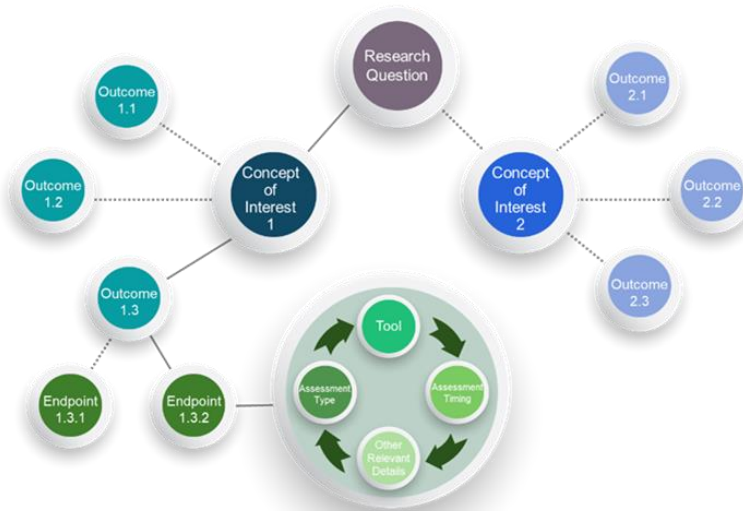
Research Question

Outcome 1.1

Outcome 1.2

Concept of Interest 1

Outcome 1.3

Endpoint 1.3.1

Endpoint 1.3.2

Tool

Assessment Timing

Other Relevant Details

Assessment Type

Concept of Interest 2

Outcome 2.1

Outcome 2.2

Outcome 2.3